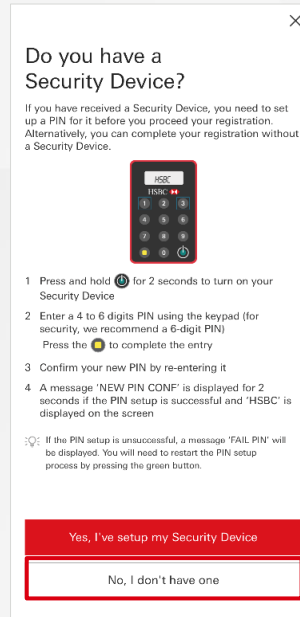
×

Do you have a Security Device?

If you have received a Security Device, you need to set up a PIN for it before you proceed your registration. Alternatively, you can complete your registration without a Security Device.

HSBC
HSBC
1 2 3
4 5 6
7 8 9
0

1 Press and hold for 2 seconds to turn on your Security Device

2 Enter a 4 to 6 digits PIN using the keypad (for security, we recommend a 6-digit PIN)
Press the to complete the entry

3 Confirm your new PIN by re-entering it

4 A message 'NEW PIN CONF' is displayed for 2 seconds if the PIN setup is successful and 'HSBC' is displayed on the screen

If the PIN setup is unsuccessful, a message 'FAIL PIN' will be displayed. You will need to restart the PIN setup process by pressing the green button.

Yes, I've setup my Security Device

No, I don't have one